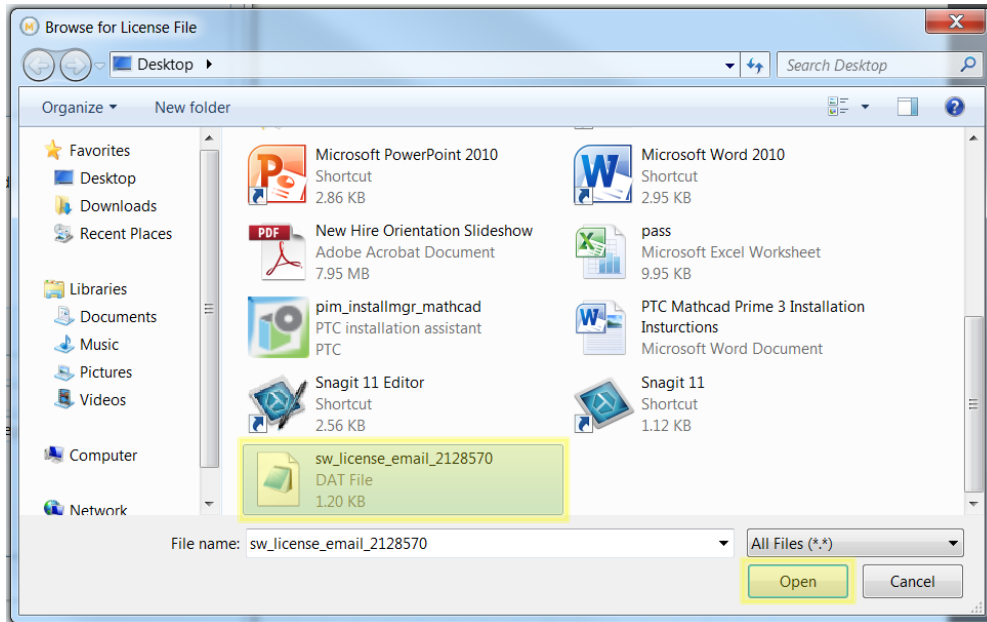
Browse for License File

Desktop ▸

Search Desktop

Organize ▾ New folder

Favorites
Desktop
Downloads
Recent Places

Libraries
Documents
Music
Pictures
Videos

Computer

Network

Microsoft PowerPoint 2010
Shortcut
2.86 KB

Microsoft Word 2010
Shortcut
2.95 KB

New Hire Orientation Slideshow
Adobe Acrobat Document
7.95 MB

pass
Microsoft Excel Worksheet
9.95 KB

pim_installmgr_mathcad
PTC installation assistant
PTC

PTC Mathcad Prime 3 Installation Insurctions
Microsoft Word Document

Snagit 11 Editor
Shortcut
2.56 KB

Snagit 11
Shortcut
1.12 KB

sw_license_email_2128570
DAT File
1.20 KB

File name: sw_license_email_2128570

All Files (*.*)

Open

Cancel